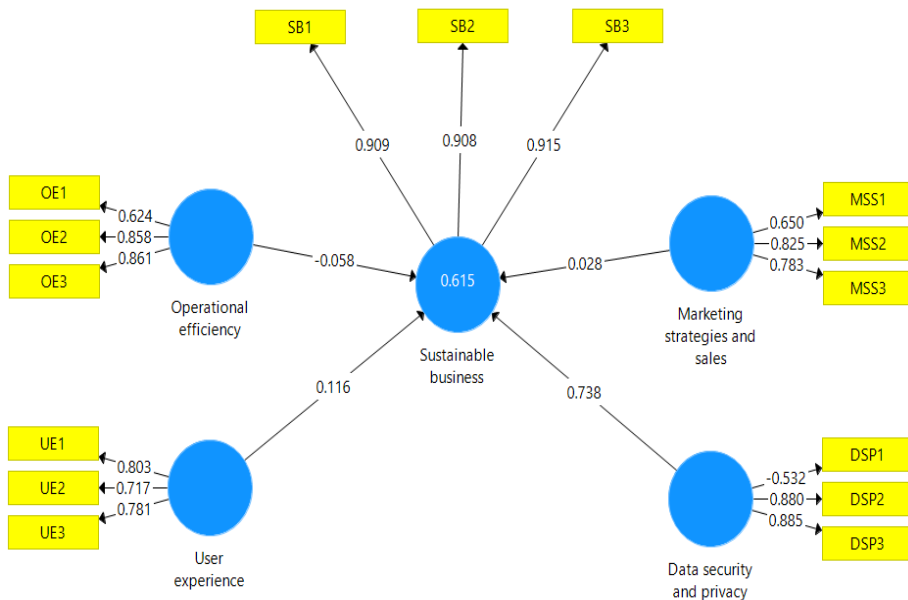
SB1
SB2
SB3
0.909
0.908
0.915
OE1
OE2
OE3
0.624
0.858
0.861
-0.058
0.615
0.028
MSS1
MSS2
MSS3
0.650
0.825
0.783
Operational efficiency
Sustainable business
Marketing strategies and sales
0.116
0.738
UE1
UE2
UE3
0.803
0.717
0.781
User experience
DSP1
DSP2
DSP3
-0.532
0.880
0.885
Data security and privacy